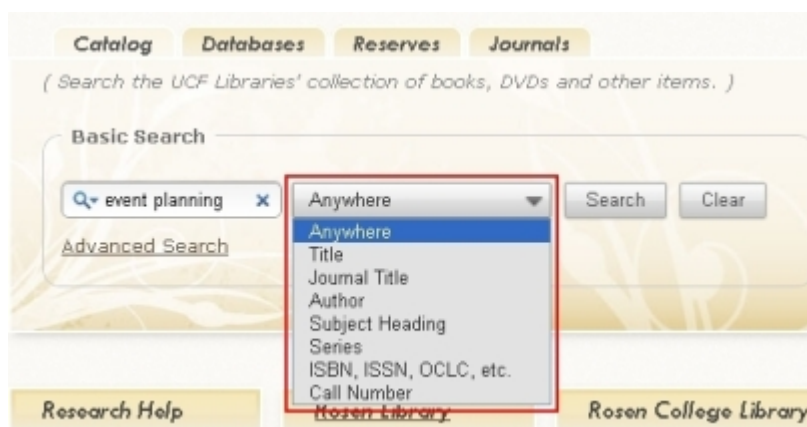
Catalog Databases Reserves Journals

( Search the UCF Libraries' collection of books, DVDs and other items. )

Basic Search

event planning ×

Anywhere

Search Clear

Advanced Search

Anywhere
Title
Journal Title
Author
Subject Heading
Series
ISBN, ISSN, OCLC, etc.
Call Number

Research Help

Rosen Library

Rosen College Library